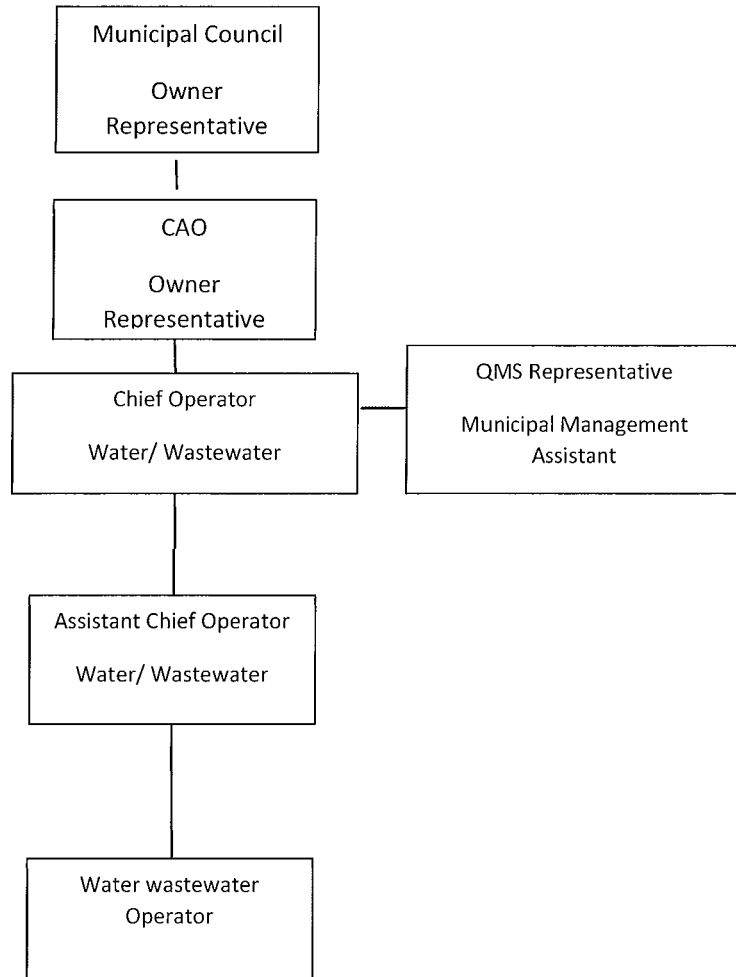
Municipal Council

Owner Representative

CAO

Owner Representative

Chief Operator

Water/ Wastewater

QMS Representative

Municipal Management Assistant

Assistant Chief Operator

Water/ Wastewater

Water wastewater Operator